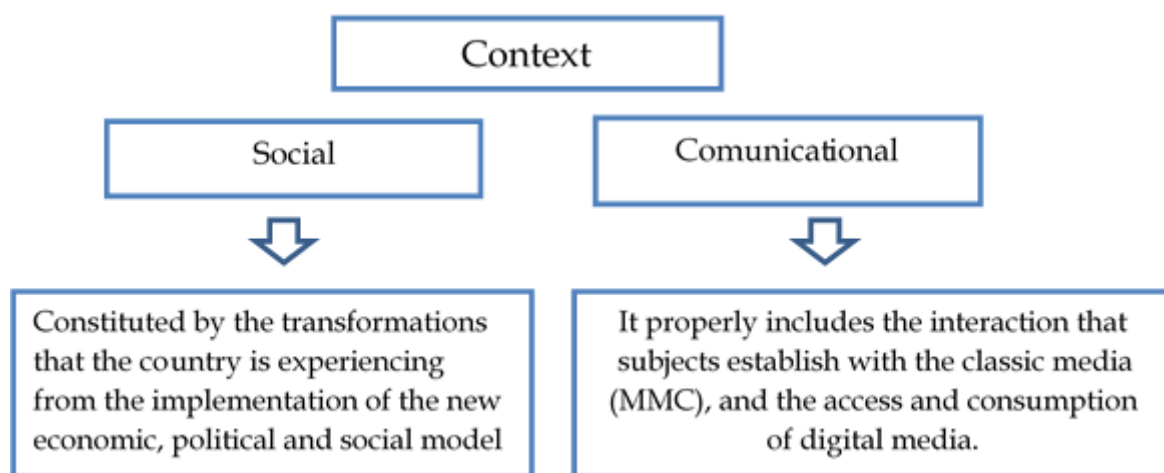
Context

Social

Comunicational

Constituted by the transformations that the country is experiencing from the implementation of the new economic, political and social model

It properly includes the interaction that subjects establish with the classic media (MMC), and the access and consumption of digital media.